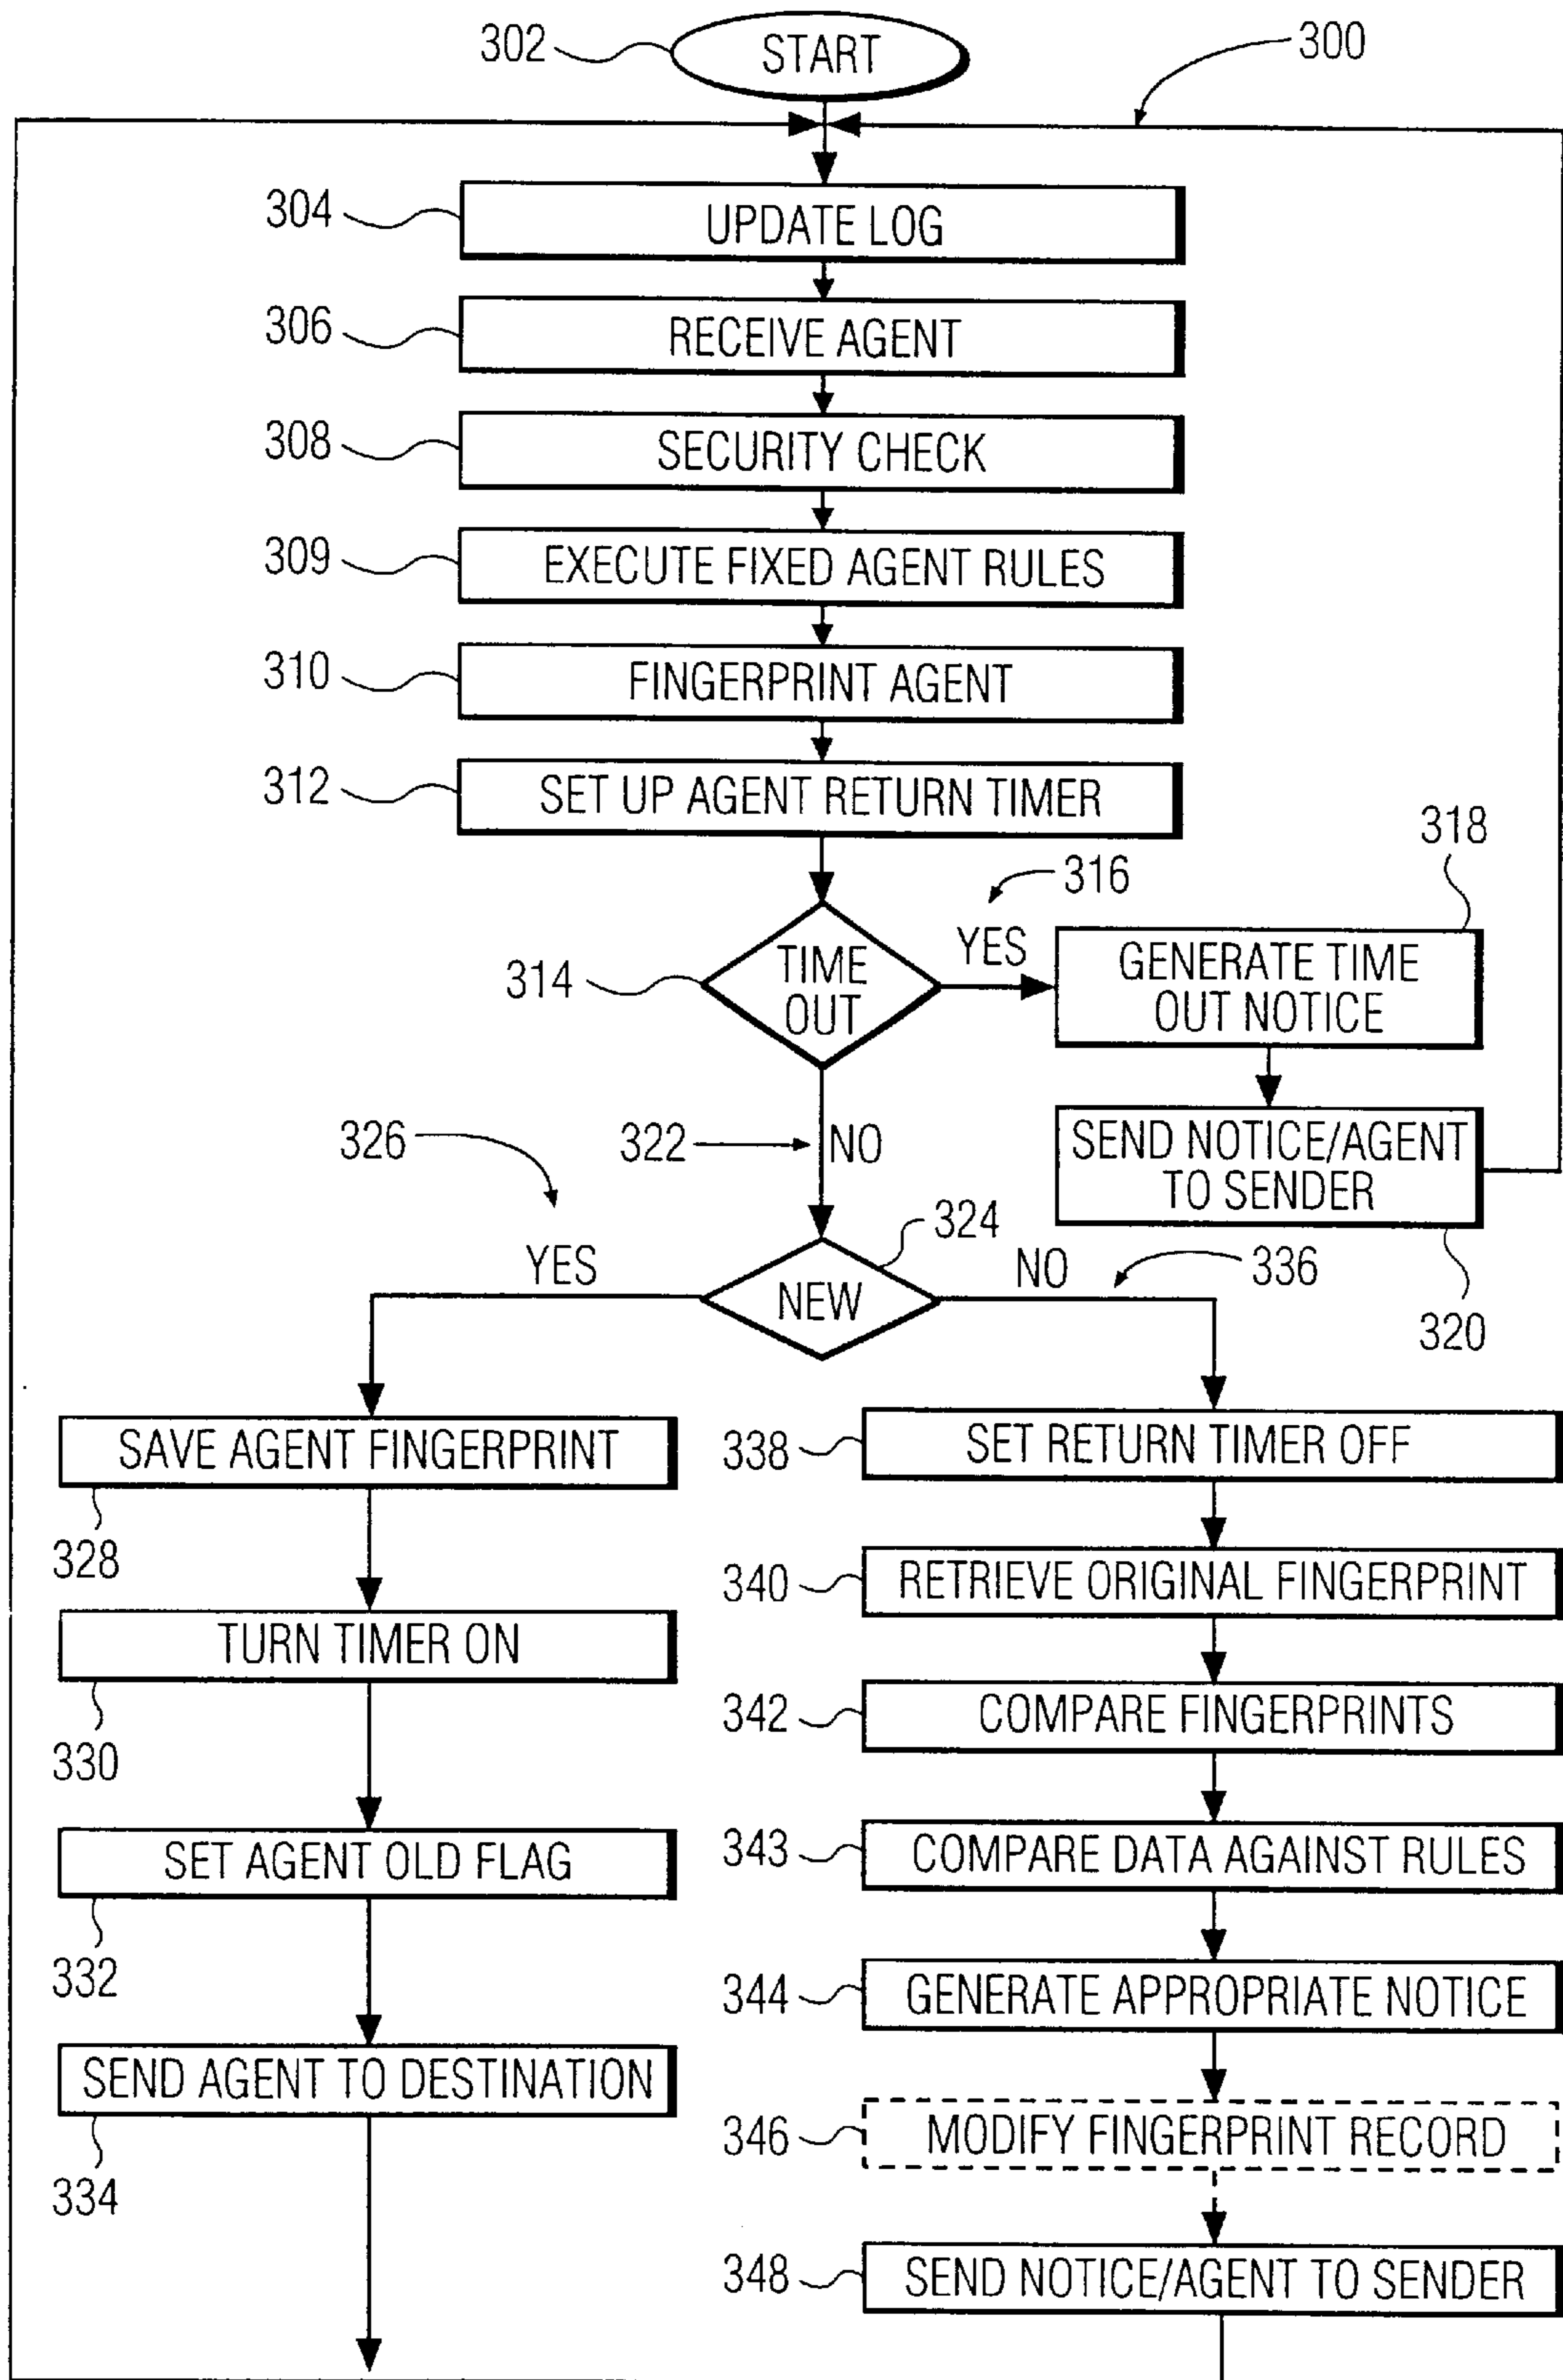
302
START
300
304
UPDATE LOG
306
RECEIVE AGENT
308
SECURITY CHECK
309
EXECUTE FIXED AGENT RULES
310
FINGERPRINT AGENT
312
SET UP AGENT RETURN TIMER
318
316
YES
314
TIME OUT
GENERATE TIME OUT NOTICE
326
322
NO
SEND NOTICE/AGENT TO SENDER
324
YES
NO
336
NEW
320
SAVE AGENT FINGERPRINT
328
338
SET RETURN TIMER OFF
340
RETRIEVE ORIGINAL FINGERPRINT
TURN TIMER ON
330
342
COMPARE FINGERPRINTS
SET AGENT OLD FLAG
343
COMPARE DATA AGAINST RULES
332
344
GENERATE APPROPRIATE NOTICE
SEND AGENT TO DESTINATION
334
346
MODIFY FINGERPRINT RECORD
348
SEND NOTICE/AGENT TO SENDER